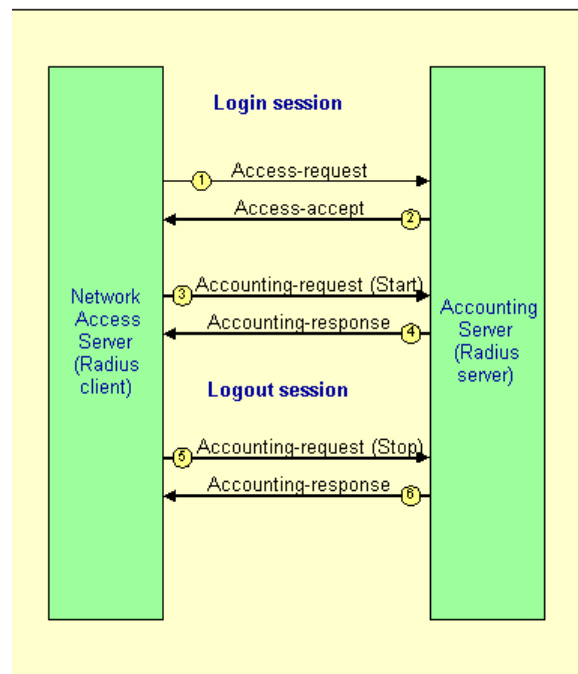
Login session

Network Access Server (Radius client)

1 Access-request

2 Access-accept

3 Accounting-request (Start)

4 Accounting-response

Accounting Server (Radius server)

Logout session

5 Accounting-request (Stop)

6 Accounting-response